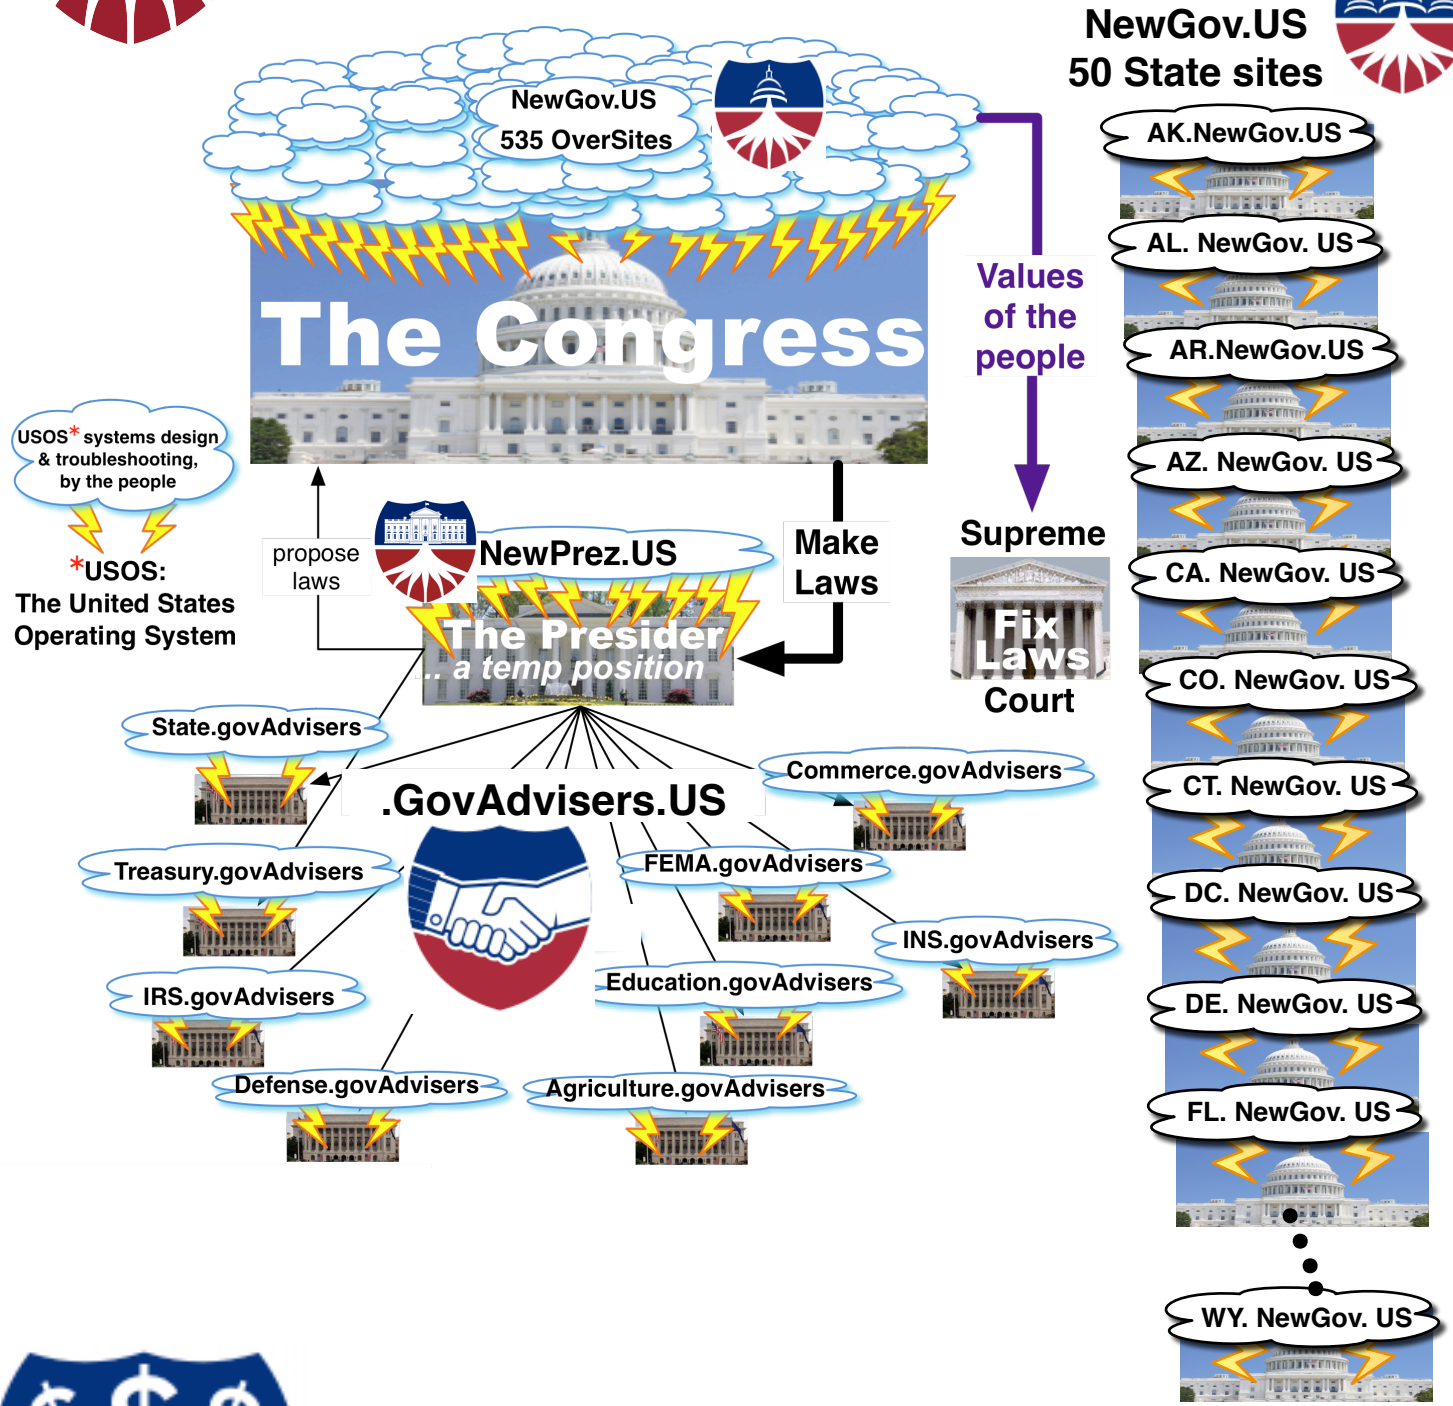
NewGov.US
50 State sites

NewGov.US
535 OverSites

The Congress

AK.NewGov.US
AL. NewGov. US
AR.NewGov.US
AZ. NewGov. US
CA. NewGov. US
CO. NewGov. US
CT. NewGov. US
DC. NewGov. US
DE. NewGov. US
FL. NewGov. US
WY. NewGov. US

Values of the people

Supreme
Fix Laws
Court

USOS* systems design & troubleshooting, by the people

*USOS:
The United States Operating System

propose laws

NewPrez.US

The Presider
.. a temp position

Make Laws

State.govAdvisers
.GovAdvisers.US
Commerce.govAdvisers
Treasury.govAdvisers
FEMA.govAdvisers
INS.govAdvisers
IRS.govAdvisers
Education.govAdvisers
Defense.govAdvisers
Agriculture.govAdvisers